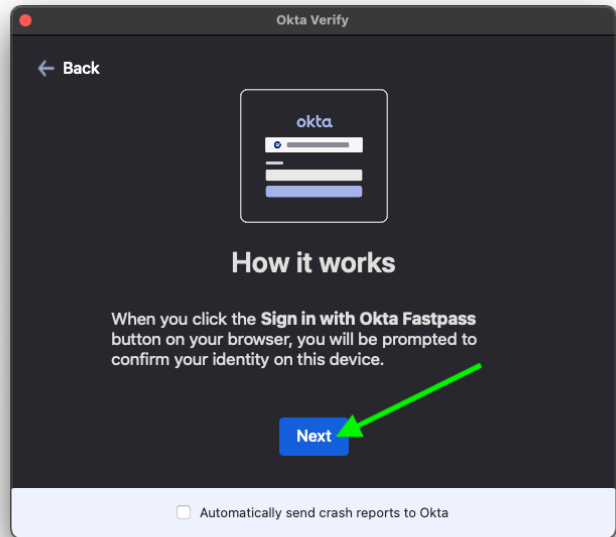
Okta Verify

← Back

okta

How it works

When you click the **Sign in with Okta Fastpass** button on your browser, you will be prompted to confirm your identity on this device.

Next

Automatically send crash reports to Okta